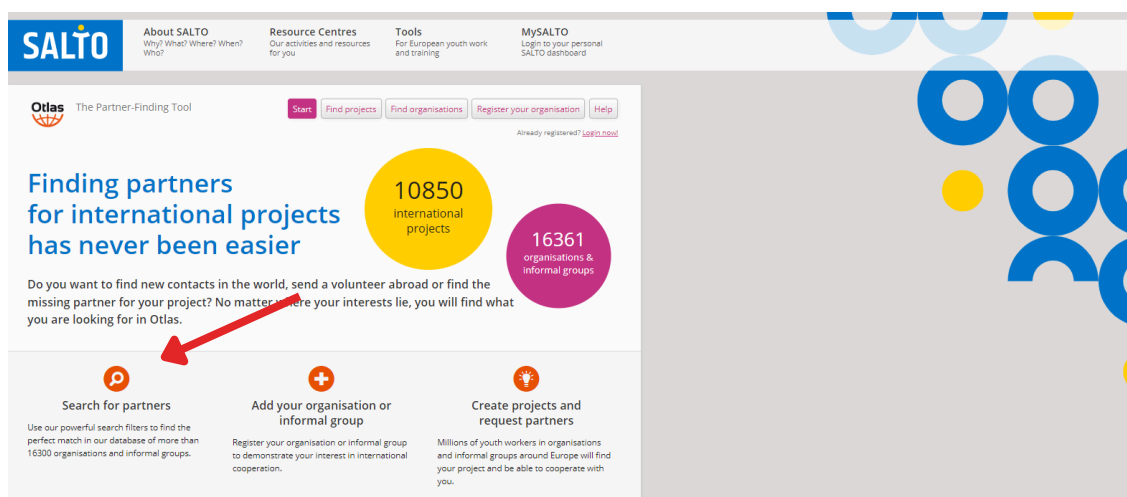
SALTO

About SALTO
Why? What? Where? When? Who?

Resource Centres
Our activities and resources for you

Tools
For European youth work and training

MySALTO
Login to your personal SALTO dashboard

Otlas The Partner-Finding Tool

Start | Find projects | Find organisations | Register your organisation | Help

Already registered? Login now!

Finding partners for international projects has never been easier

10850 international projects

16361 organisations & informal groups

Do you want to find new contacts in the world, send a volunteer abroad or find the missing partner for your project? No matter where your interests lie, you will find what you are looking for in Otlas.

Search for partners

Use our powerful search filters to find the perfect match in our database of more than 16300 organisations and informal groups.

Add your organisation or informal group

Register your organisation or informal group to demonstrate your interest in international cooperation.

Create projects and request partners

Millions of youth workers in organisations and informal groups around Europe will find your project and be able to cooperate with you.